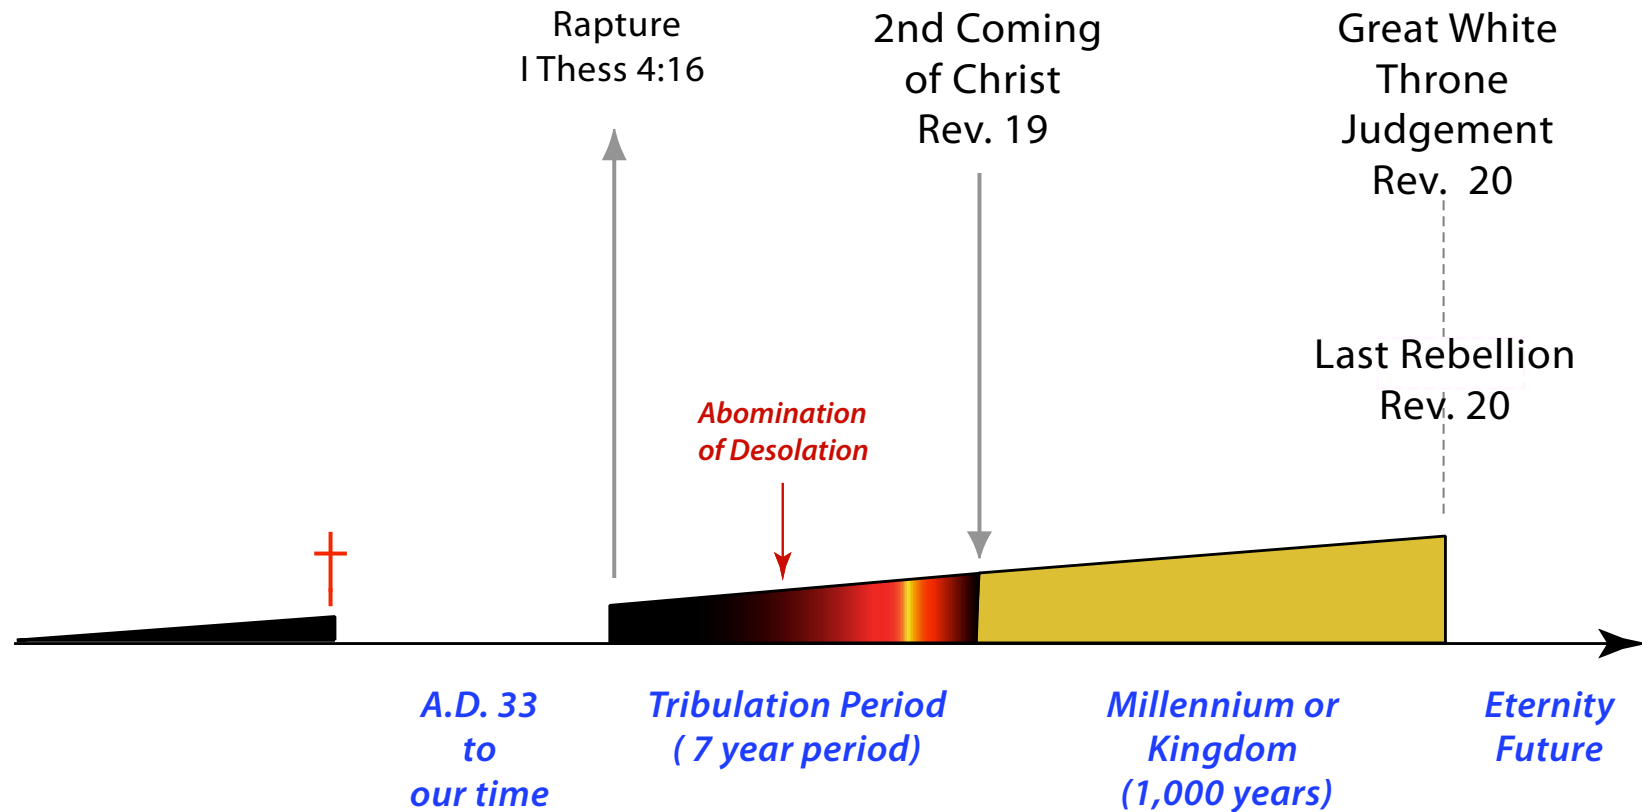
Rapture
I Thess 4:16

2nd Coming
of Christ
Rev. 19

Great White
Throne
Judgement
Rev. 20

Last Rebellion
Rev. 20

Abomination
of Desolation

A.D. 33
to
our time

Tribulation Period
( 7 year period)

Millennium or
Kingdom
(1,000 years)

Eternity
Future